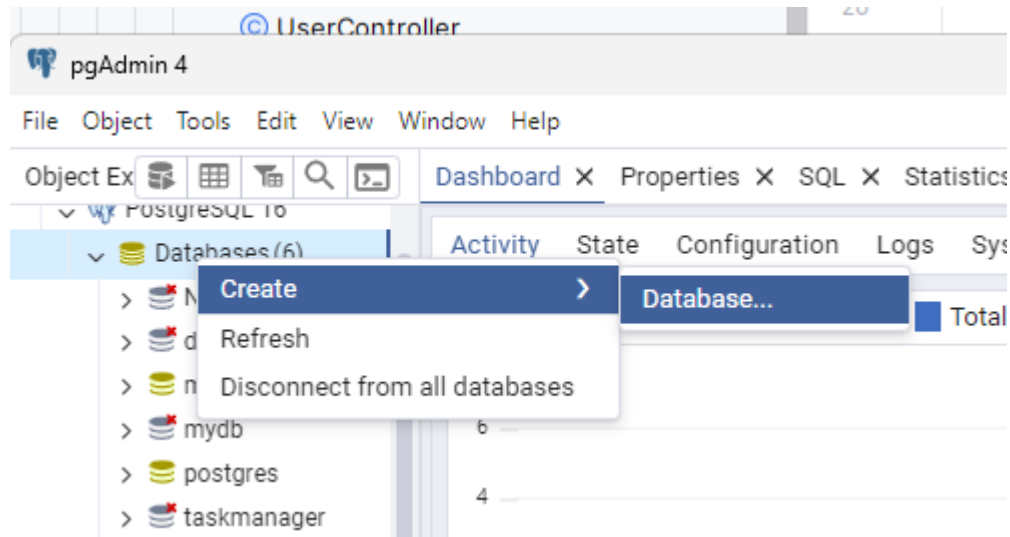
UserController

20

pgAdmin 4

File Object Tools Edit View Window Help

Object Ex

Dashboard ✕ Properties ✕ SQL ✕ Statistics

PostgreSQL 16

Databases (6)

Activity State Configuration Logs Sys

Create

Database...

Refresh

Disconnect from all databases

Total

N

d

m

mydb

postgres

taskmanager

6

4